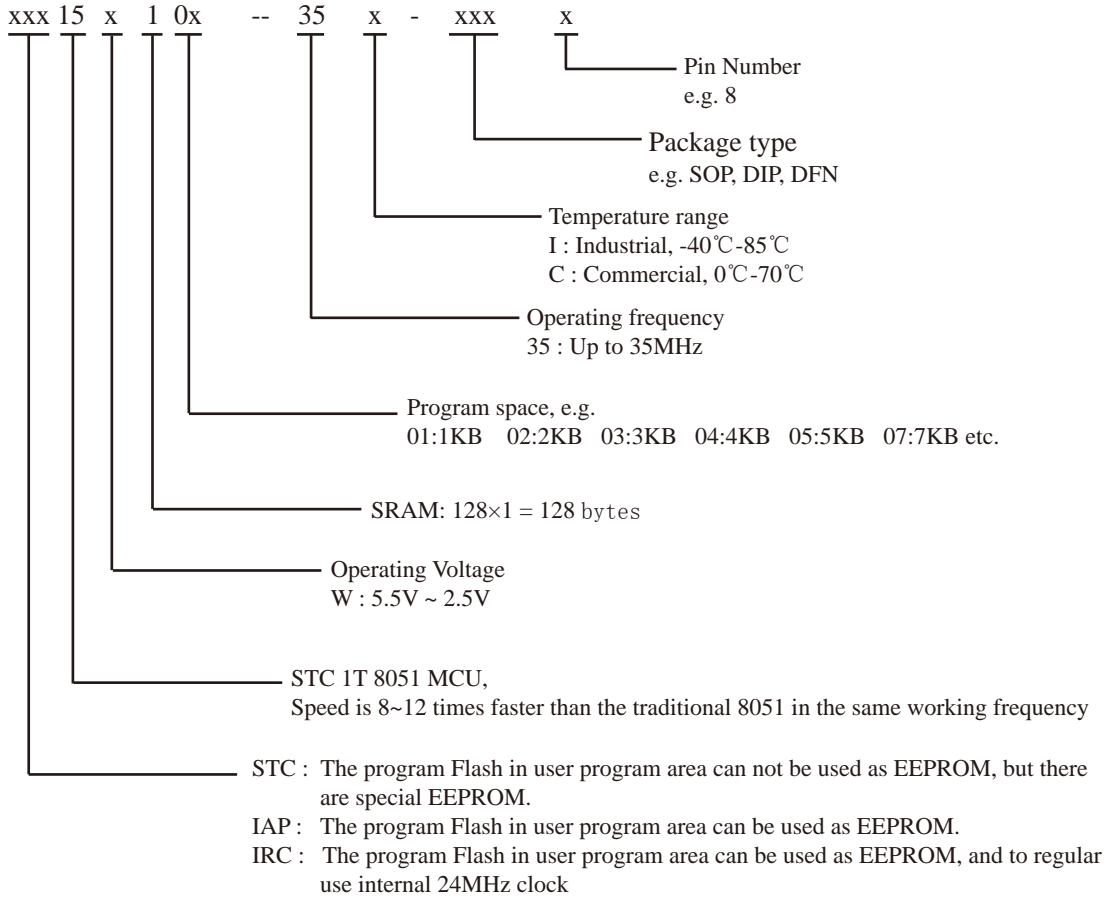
xxx 15 x 1 0x -- 35 x - xxx x

Pin Number
e.g. 8

Package type
e.g. SOP, DIP, DFN

Temperature range
I : Industrial, -40℃-85℃
C : Commercial, 0℃-70℃

Operating frequency
35 : Up to 35MHz

Program space, e.g.
01:1KB 02:2KB 03:3KB 04:4KB 05:5KB 07:7KB etc.

SRAM: $128 \times 1 = 128$ bytes

Operating Voltage
W : 5.5V ~ 2.5V

STC 1T 8051 MCU,
Speed is 8~12 times faster than the traditional 8051 in the same working frequency

STC : The program Flash in user program area can not be used as EEPROM, but there are special EEPROM.
IAP : The program Flash in user program area can be used as EEPROM.
IRC : The program Flash in user program area can be used as EEPROM, and to regular use internal 24MHz clock